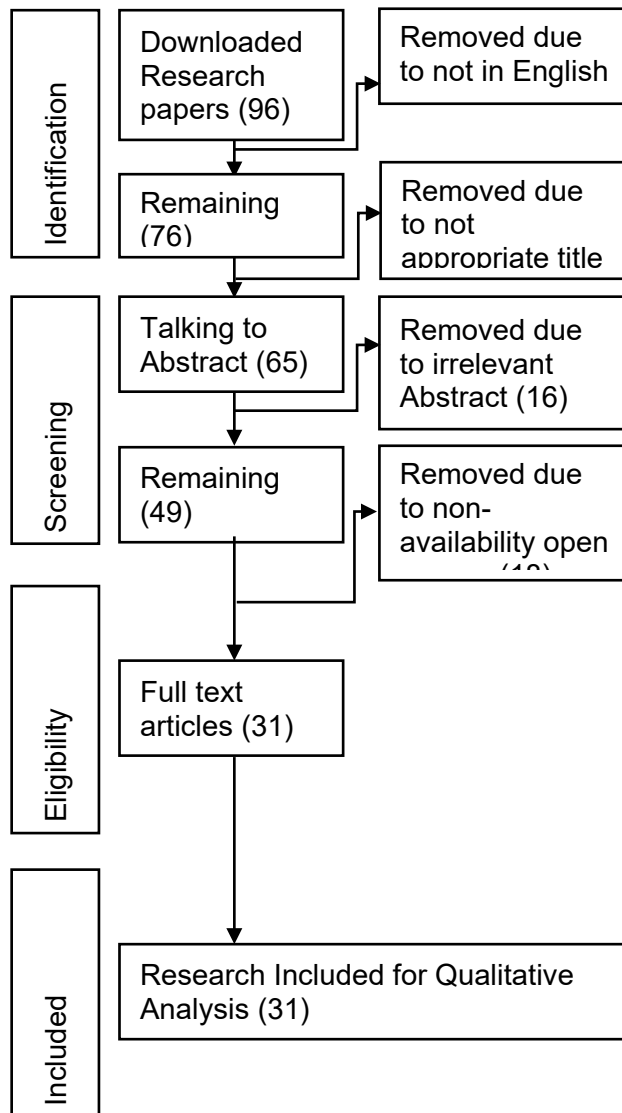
Identification

Downloaded Research papers (96)

Removed due to not in English

Remaining (76)

Removed due to not appropriate title

Screening

Talking to Abstract (65)

Removed due to irrelevant Abstract (16)

Remaining (49)

Removed due to non-availability open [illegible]

Eligibility

Full text articles (31)

Included

Research Included for Qualitative Analysis (31)